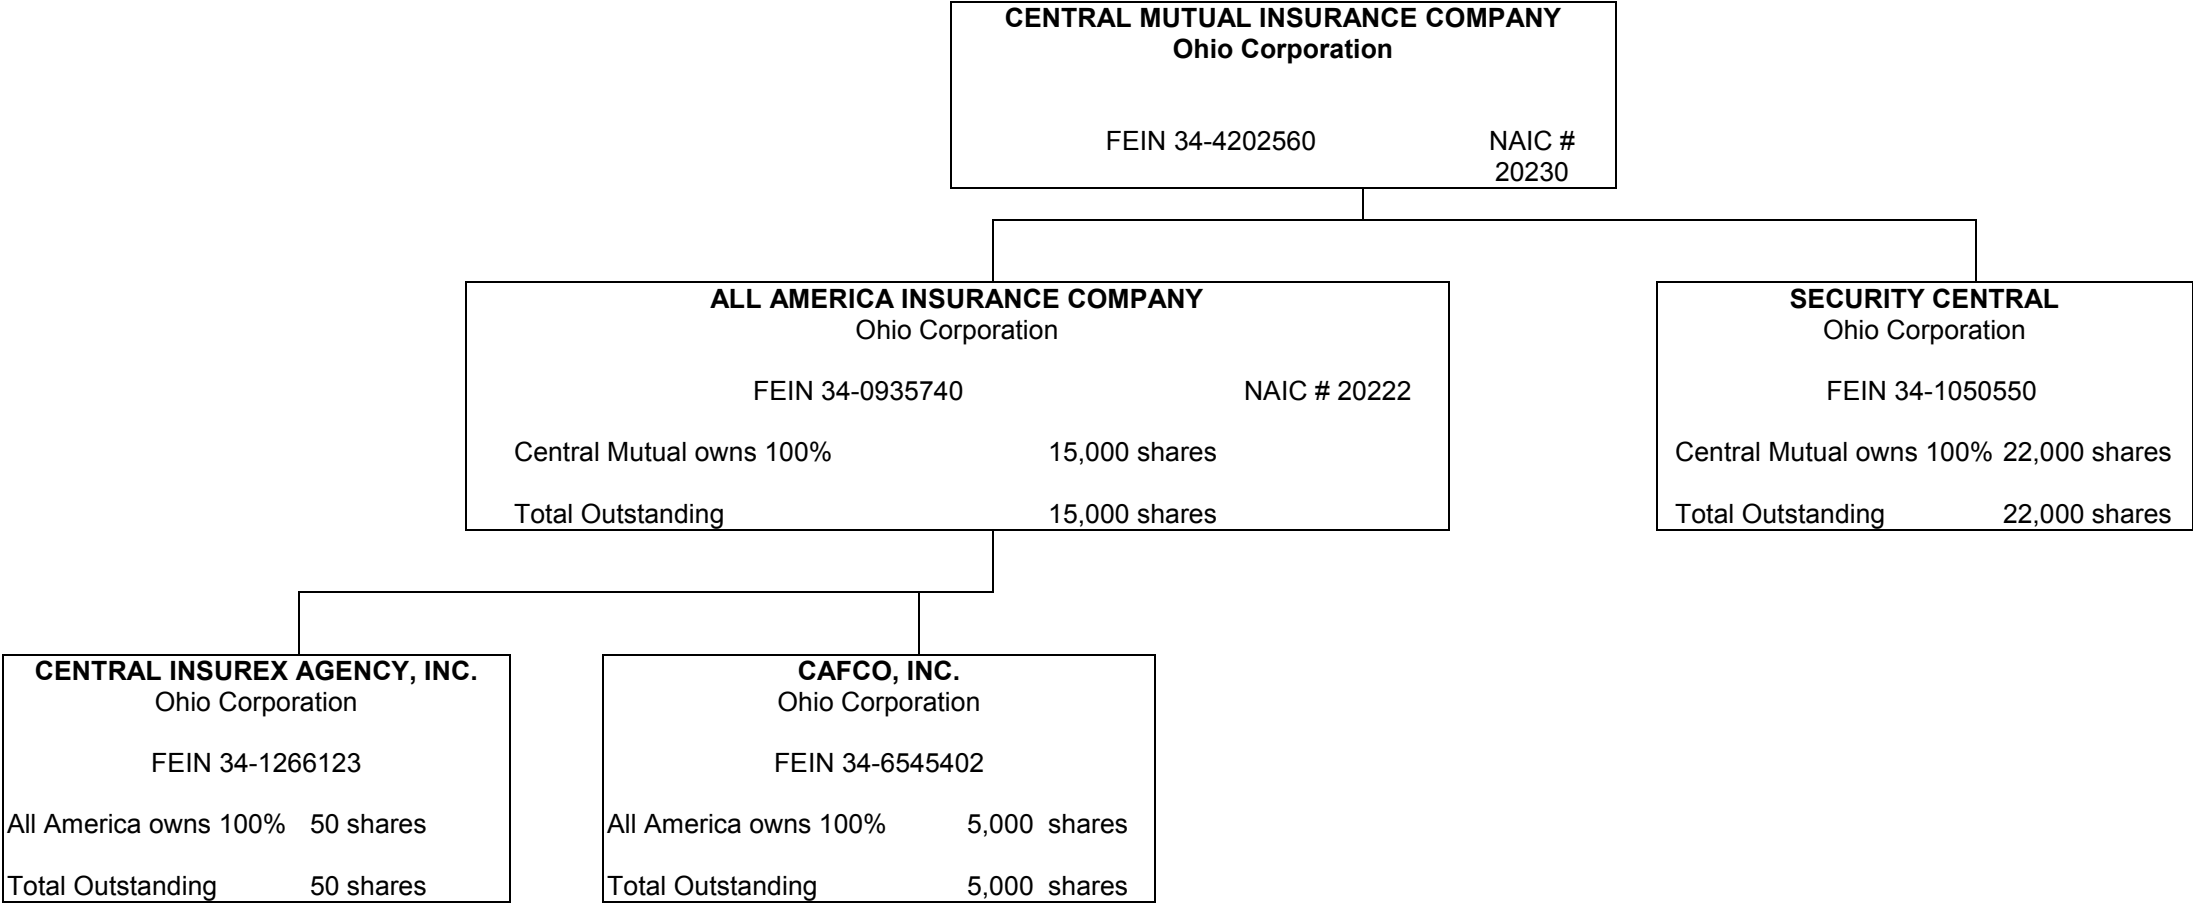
CENTRAL MUTUAL INSURANCE COMPANY
Ohio Corporation

FEIN 34-4202560 NAIC # 20230

ALL AMERICA INSURANCE COMPANY
Ohio Corporation

FEIN 34-0935740 NAIC # 20222

Central Mutual owns 100% 15,000 shares

Total Outstanding 15,000 shares

SECURITY CENTRAL
Ohio Corporation

FEIN 34-1050550

Central Mutual owns 100% 22,000 shares

Total Outstanding 22,000 shares

CENTRAL INSUREX AGENCY, INC.
Ohio Corporation

FEIN 34-1266123

All America owns 100% 50 shares

Total Outstanding 50 shares

CAFCO, INC.
Ohio Corporation

FEIN 34-6545402

All America owns 100% 5,000 shares

Total Outstanding 5,000 shares